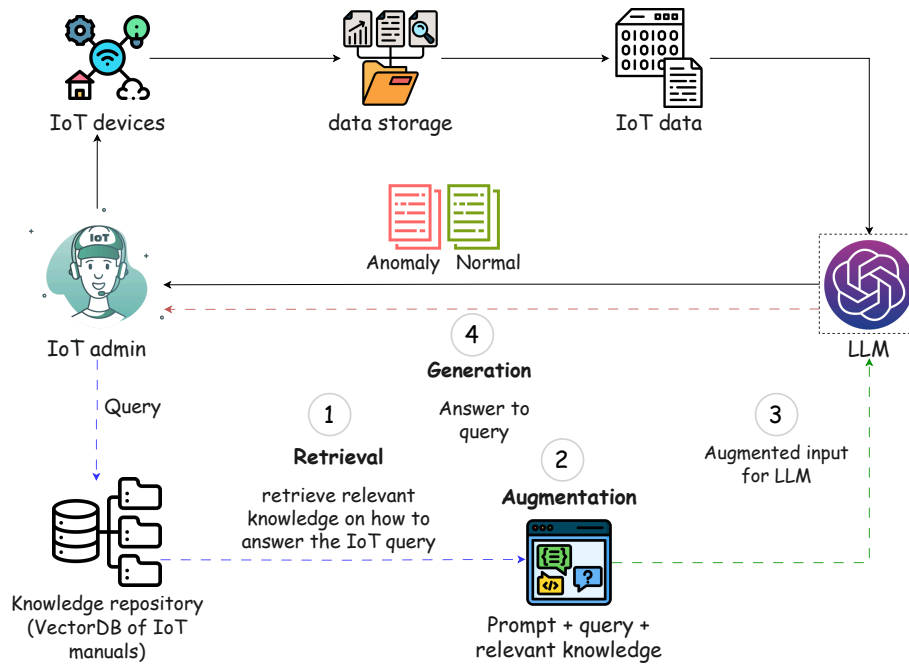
IoT devices

data storage

IoT data

Anomaly Normal

IoT

IoT admin

LLM

4
Generation
Answer to query

Query

1
Retrieval
retrieve relevant knowledge on how to answer the IoT query

2
Augmentation

3
Augmented input for LLM

Knowledge repository (VectorDB of IoT manuals)

Prompt + query + relevant knowledge